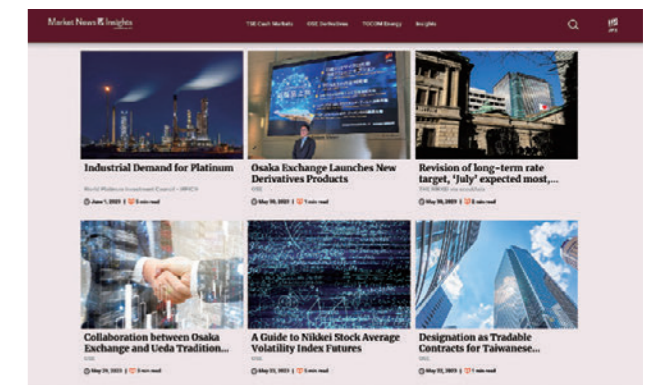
Market News & Insights

TSE Cash Markets | OSE Derivatives | TOCOM Energy | Insights

JPX

Industrial Demand for Platinum
World Platinum Investment Council - WPIC®
June 1, 2023 | 5 min read

Osaka Exchange Launches New Derivatives Products
OSE
May 30, 2023 | 7 min read

Revision of long-term rate target, 'July' expected most,...
THE NIKKEI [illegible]
May 30, 2023 | 4 min read

Collaboration between Osaka Exchange and Ueda Tradition...
OSE
May 29, 2023 | 3 min read

A Guide to Nikkei Stock Average Volatility Index Futures
OSE
May 25, 2023 | 5 min read

Designation as Tradable Contracts for Taiwanese...
OSE
May 22, 2023 | 1 min read